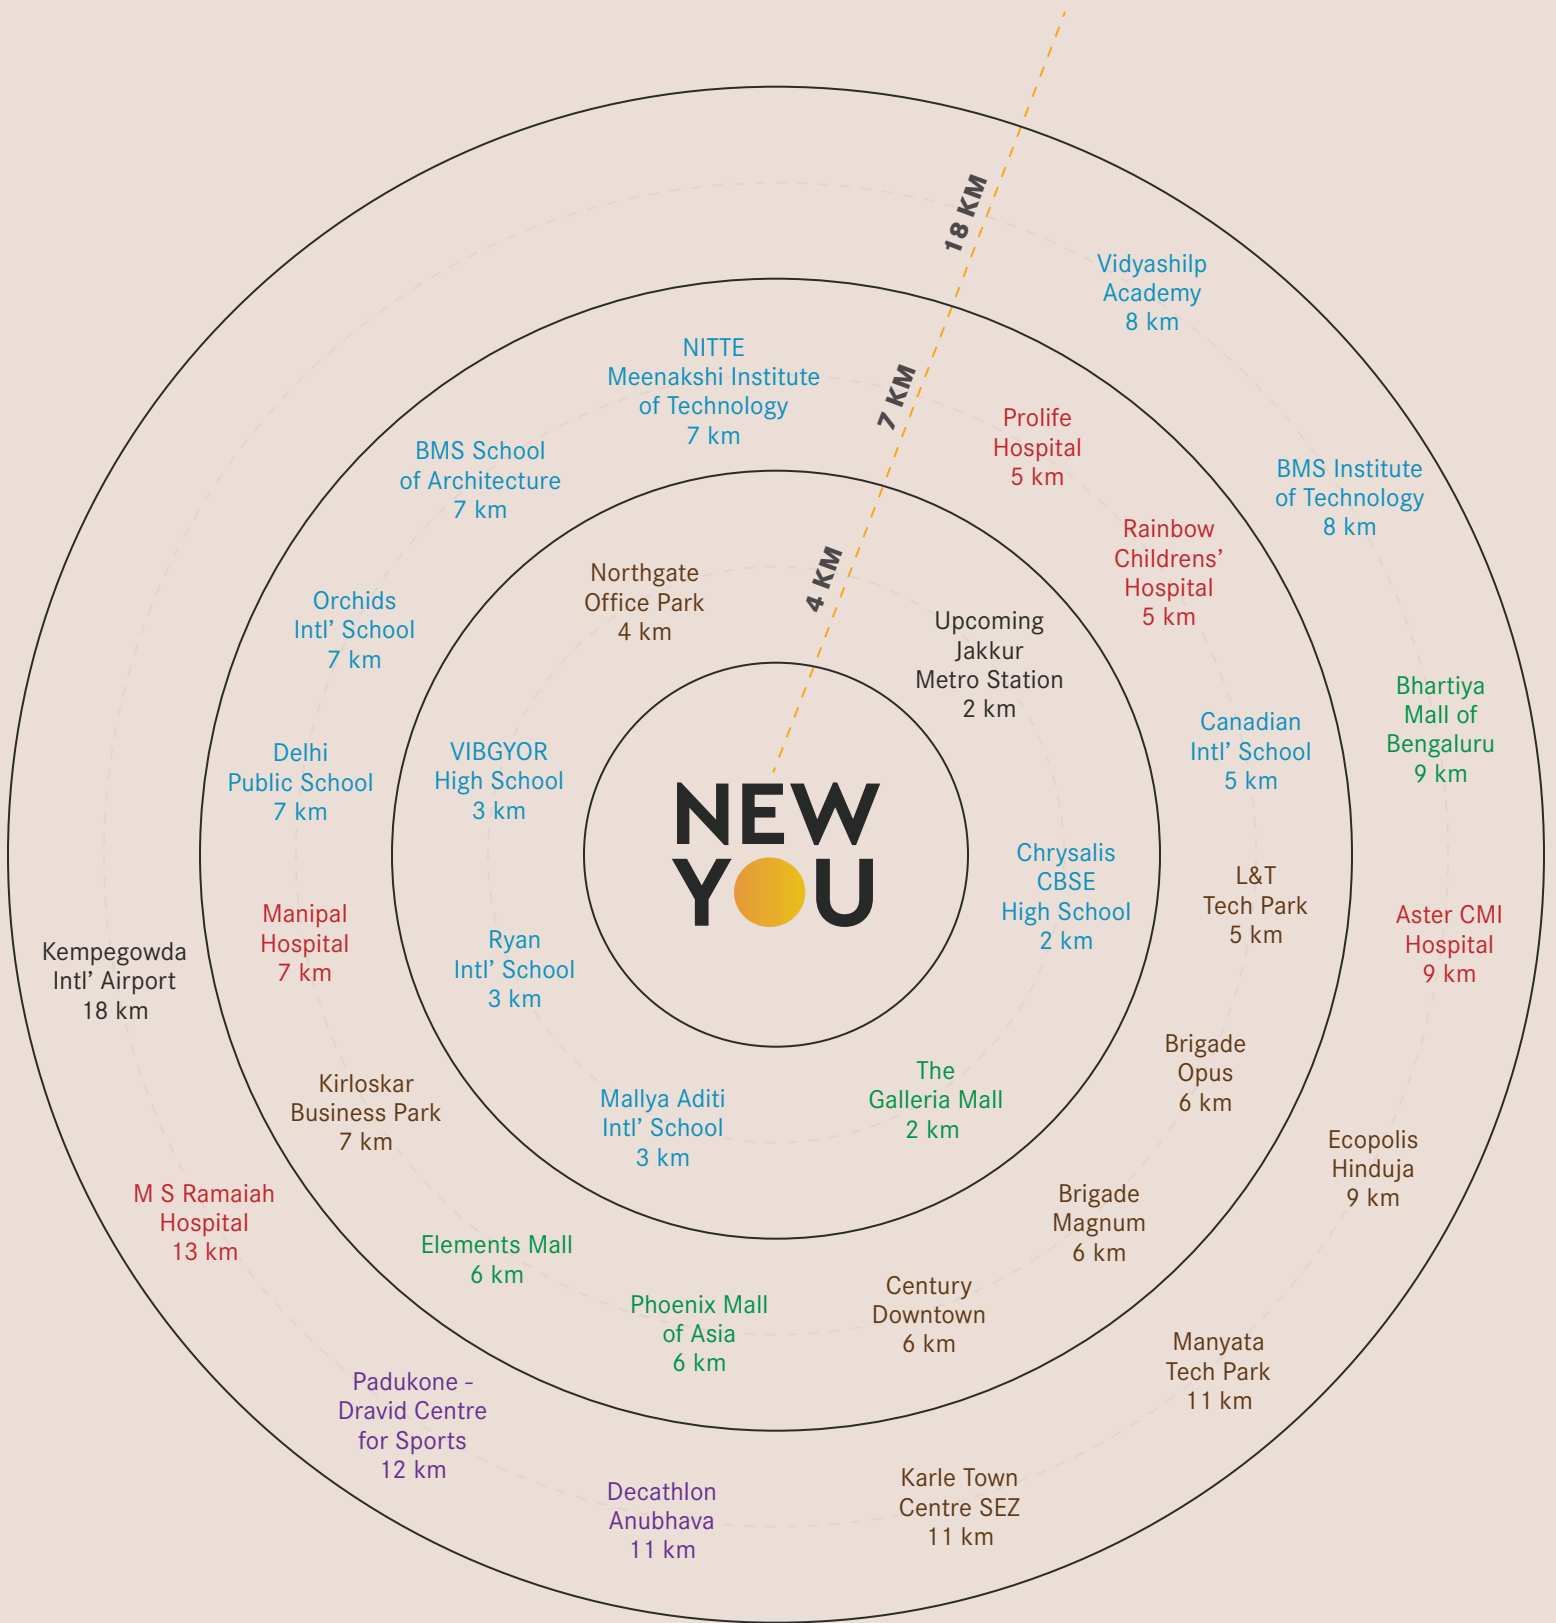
18 KM

7 KM

4 KM

NEW YOU

Vidyashilp Academy 8 km

NITTE Meenakshi Institute of Technology 7 km

Prolife Hospital 5 km

BMS School of Architecture 7 km

Rainbow Childrens' Hospital 5 km

BMS Institute of Technology 8 km

Northgate Office Park 4 km

Upcoming Jakkur Metro Station 2 km

Orchids Intl' School 7 km

Canadian Intl' School 5 km

Bhartiya Mall of Bengaluru 9 km

Delhi Public School 7 km

VIBGYOR High School 3 km

Chrysalis CBSE High School 2 km

L&T Tech Park 5 km

Manipal Hospital 7 km

Aster CMI Hospital 9 km

Kempegowda Intl' Airport 18 km

Ryan Intl' School 3 km

Brigade Opus 6 km

The Galleria Mall 2 km

Kirloskar Business Park 7 km

Mallya Aditi Intl' School 3 km

Ecopolis Hinduja 9 km

M S Ramaiah Hospital 13 km

Brigade Magnum 6 km

Elements Mall 6 km

Century Downtown 6 km

Phoenix Mall of Asia 6 km

Manyata Tech Park 11 km

Padukone - Dravid Centre for Sports 12 km

Karle Town Centre SEZ 11 km

Decathlon Anubhava 11 km